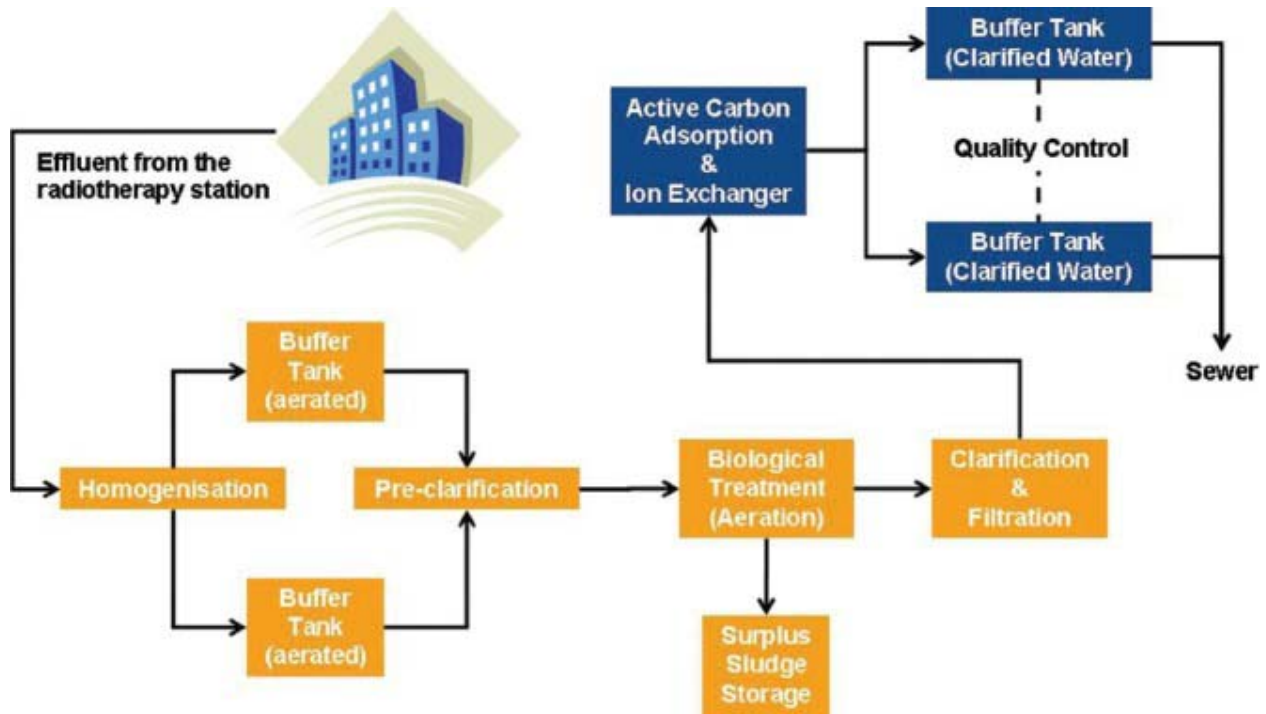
Effluent from the radiotherapy station

Active Carbon Adsorption & Ion Exchanger

Buffer Tank (Clarified Water)

Quality Control

Buffer Tank (Clarified Water)

Sewer

Buffer Tank (aerated)

Homogenisation

Pre-clarification

Buffer Tank (aerated)

Biological Treatment (Aeration)

Clarification & Filtration

Surplus Sludge Storage